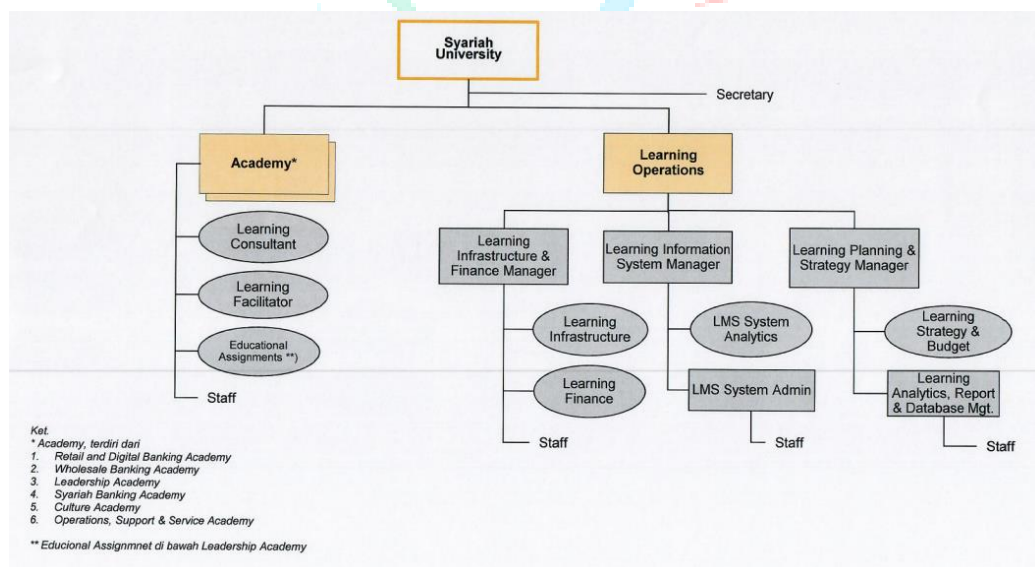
Syariah University

Secretary

Academy*

Learning Consultant

Learning Facilitator

Educational Assignments **)

Staff

Learning Operations

Learning Infrastructure & Finance Manager

Learning Infrastructure

Learning Finance

Staff

Learning Information System Manager

LMS System Analytics

LMS System Admin

Staff

Learning Planning & Strategy Manager

Learning Strategy & Budget

Learning Analytics, Report & Database Mgt.

Staff

Ket.
* Academy, terdiri dari
1. Retail and Digital Banking Academy
2. Wholesale Banking Academy
3. Leadership Academy
4. Syariah Banking Academy
5. Culture Academy
6. Operations, Support & Service Academy

** Educional Assignmnet di bawah Leadership Academy